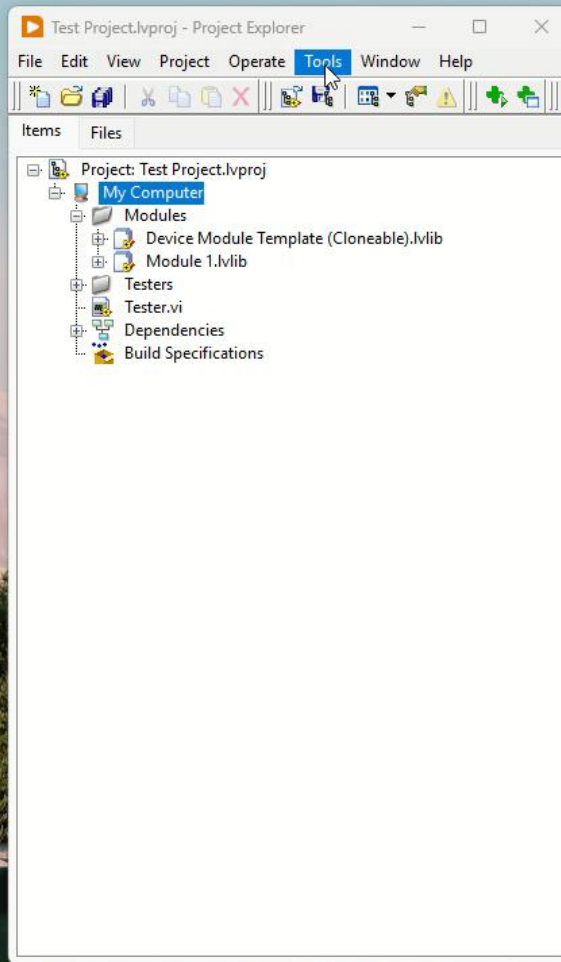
Test Project.lvproj - Project Explorer

File Edit View Project Operate Tools Window Help

Items Files

Project: Test Project.lvproj
My Computer
Modules
Device Module Template (Cloneable).lvlib
Module 1.lvlib
Testers
Tester.vi
Dependencies
Build Specifications